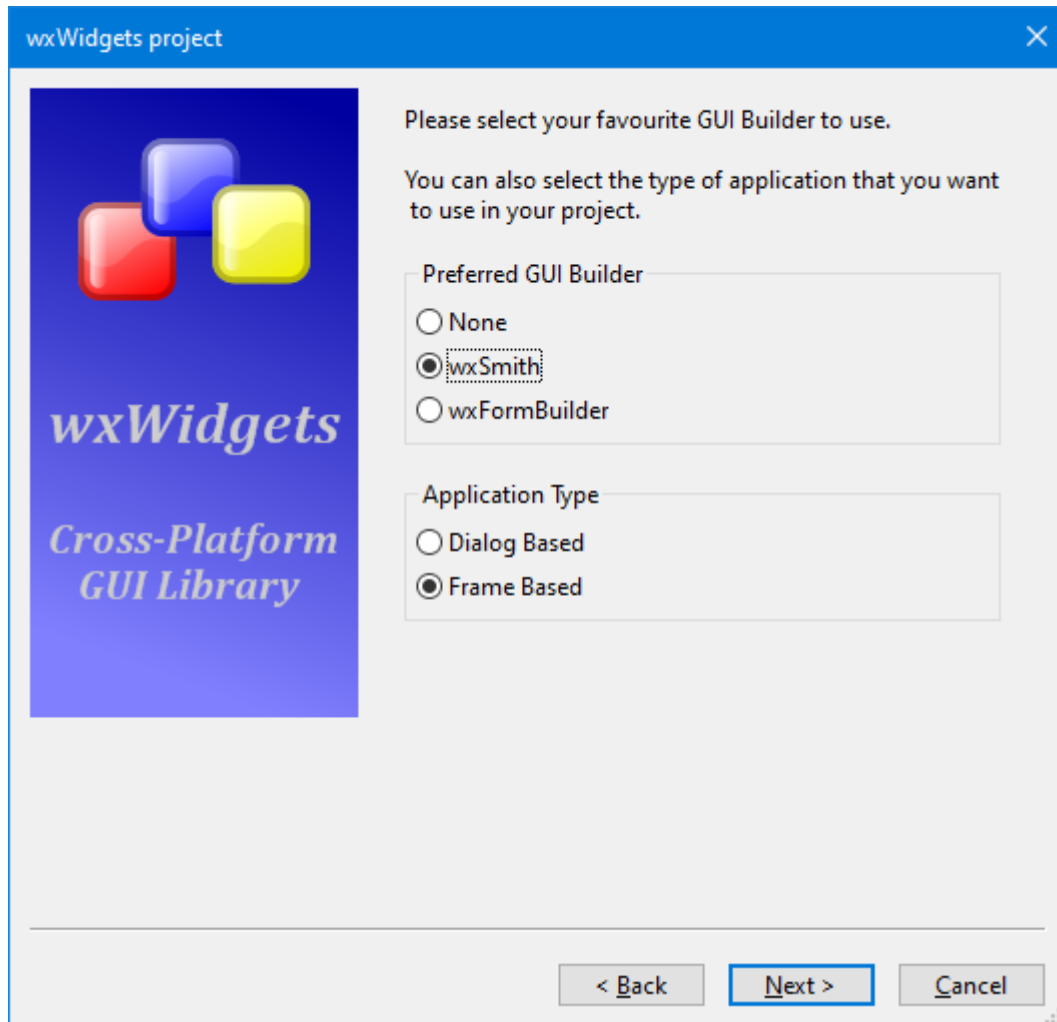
wxWidgets project

wxWidgets

Cross-Platform GUI Library

Please select your favourite GUI Builder to use.

You can also select the type of application that you want to use in your project.

Preferred GUI Builder

None

wxSmith

wxFormBuilder

Application Type

Dialog Based

Frame Based

< Back

Next >

Cancel